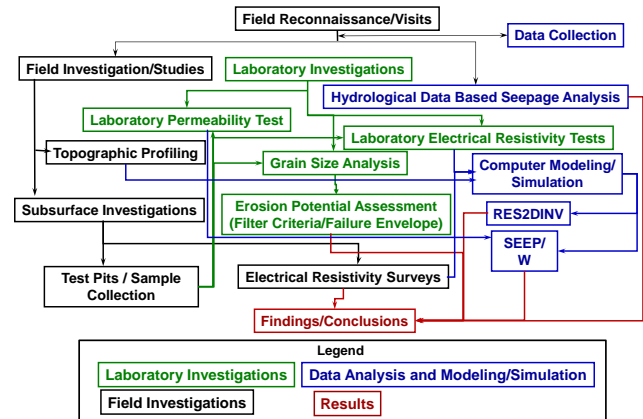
Field Reconnaissance/Visits

Data Collection

Field Investigation/Studies

Laboratory Investigations

Hydrological Data Based Seepage Analysis

Laboratory Permeability Test

Laboratory Electrical Resistivity Tests

Topographic Profiling

Grain Size Analysis

Computer Modeling/ Simulation

Subsurface Investigations

Erosion Potential Assessment (Filter Criteria/Failure Envelope)

RES2DINV

SEEP/ W

Test Pits / Sample Collection

Electrical Resistivity Surveys

Findings/Conclusions

Legend

Laboratory Investigations

Data Analysis and Modeling/Simulation

Field Investigations

Results